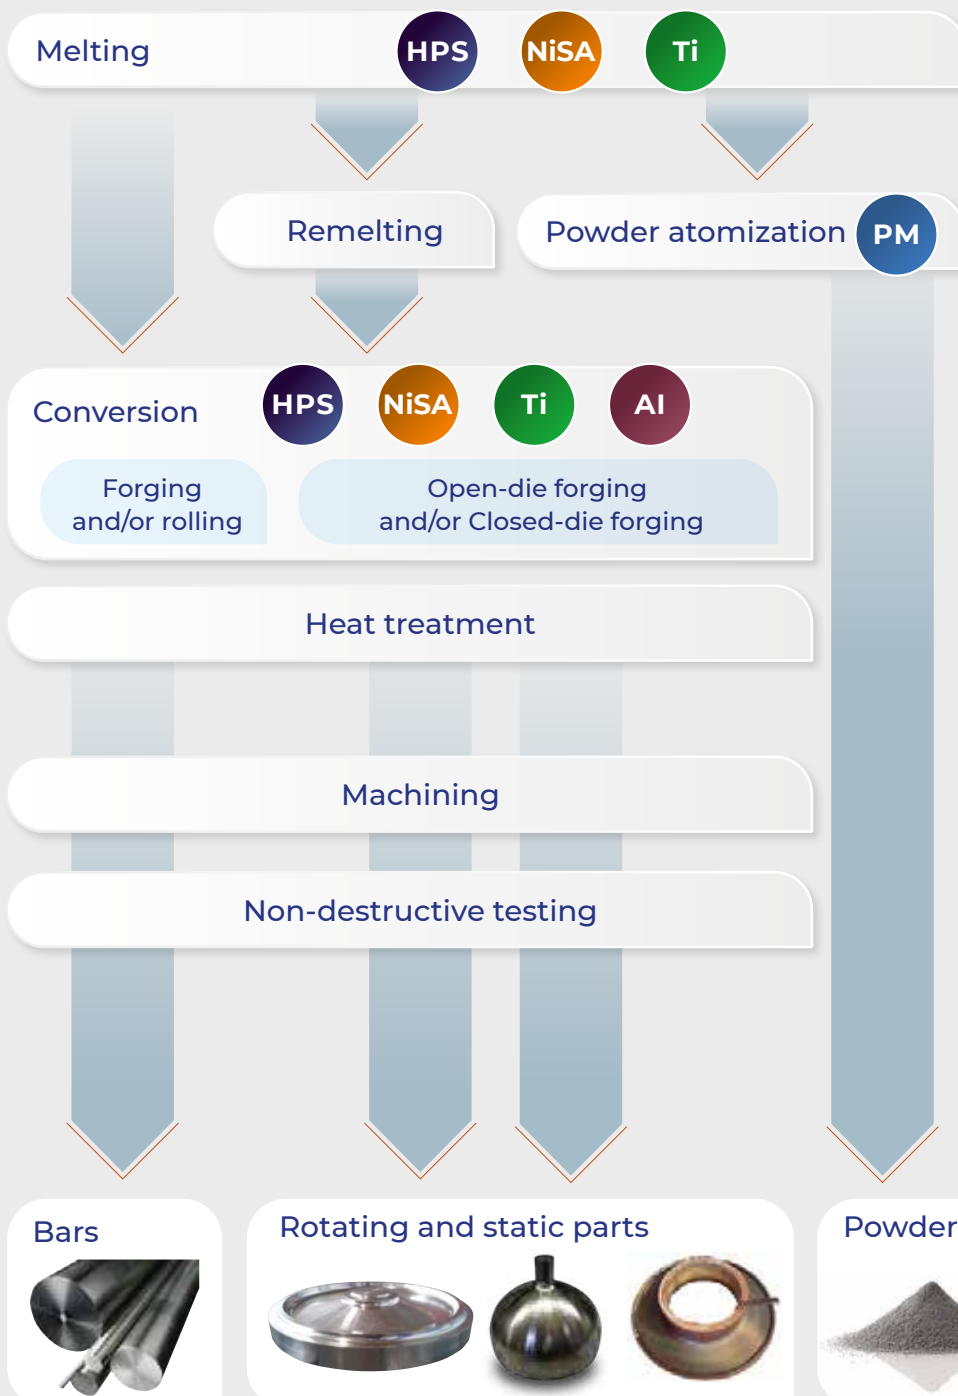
Melting HPS NiSA Ti

Remelting

Powder atomization PM

Conversion HPS NiSA Ti Al

Forging and/or rolling

Open-die forging and/or Closed-die forging

Heat treatment

Machining

Non-destructive testing

Bars

Rotating and static parts

Powder